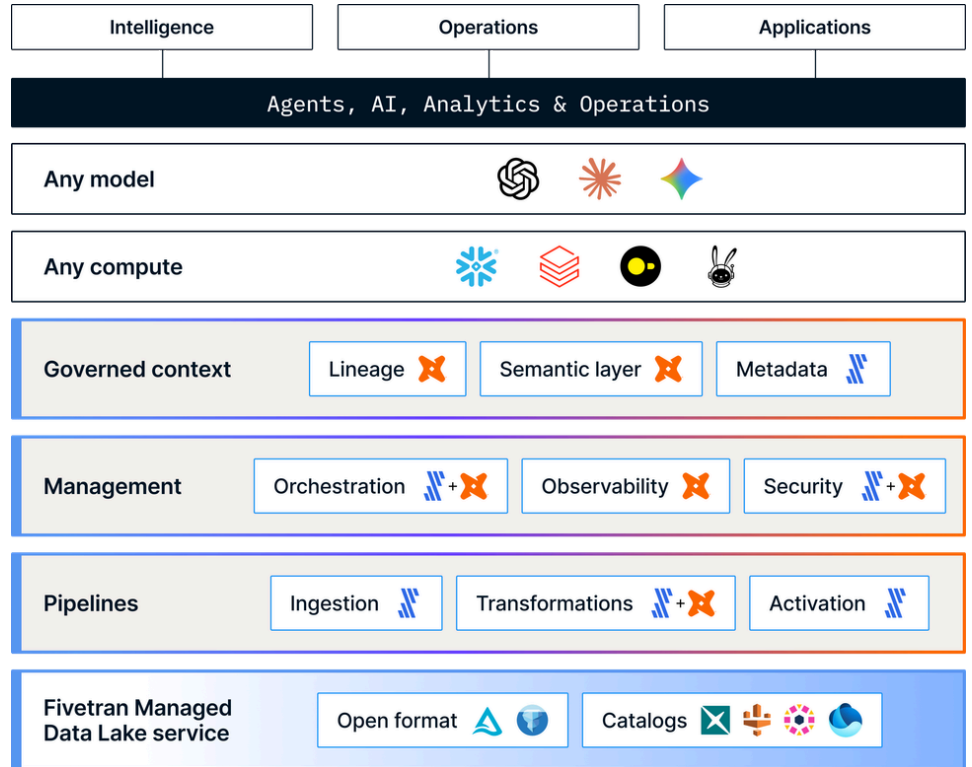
Intelligence

Operations

Applications

Agents, AI, Analytics & Operations

Any model

Any compute

Governed context

Lineage

Semantic layer

Metadata

Management

Orchestration +

Observability

Security +

Pipelines

Ingestion

Transformations +

Activation

Fivetran Managed Data Lake service

Open format

Catalogs